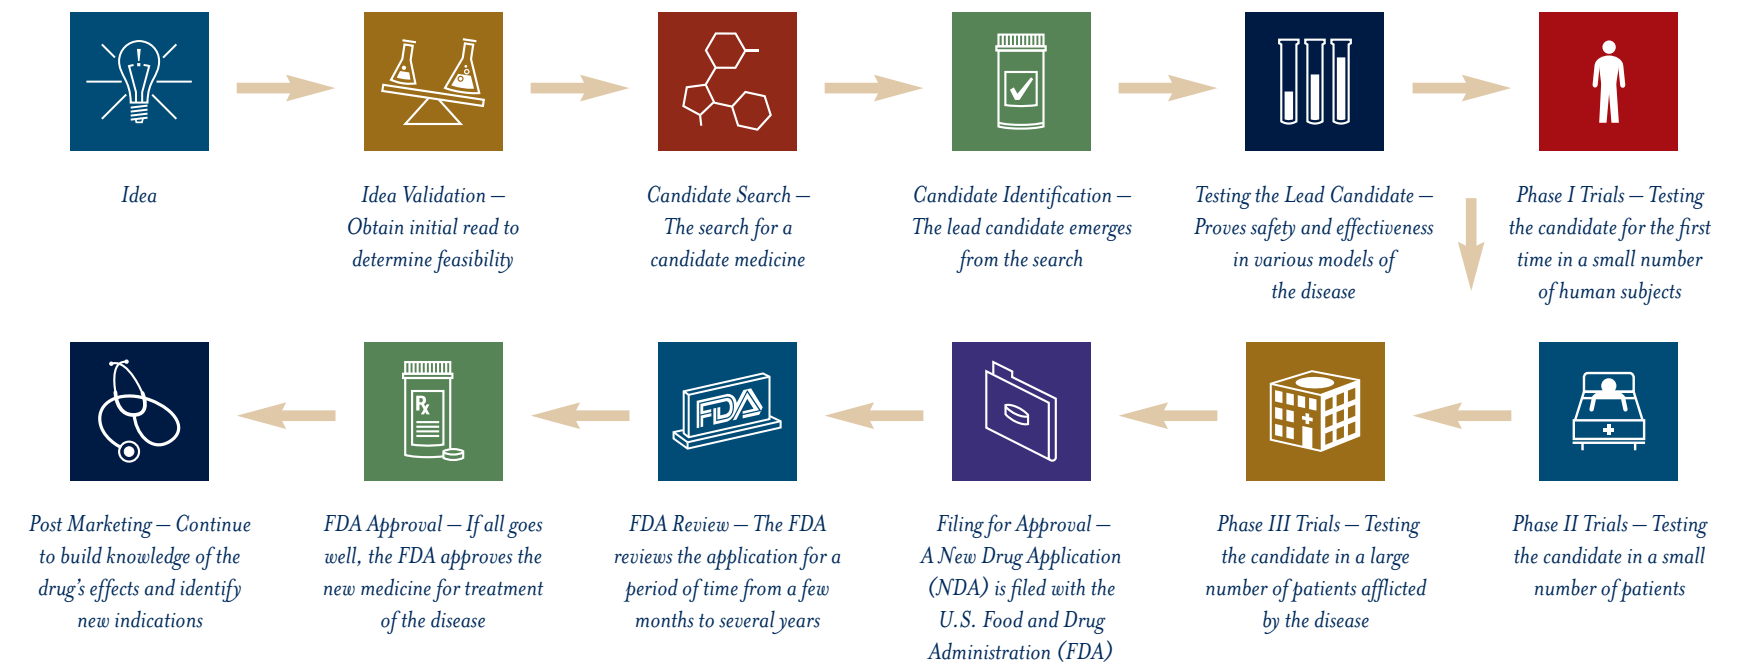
Idea

Idea Validation — Obtain initial read to determine feasibility

Candidate Search — The search for a candidate medicine

Candidate Identification — The lead candidate emerges from the search

Testing the Lead Candidate — Proves safety and effectiveness in various models of the disease

Phase I Trials — Testing the candidate for the first time in a small number of human subjects

Phase II Trials — Testing the candidate in a small number of patients

Phase III Trials — Testing the candidate in a large number of patients afflicted by the disease

FDA

Filing for Approval — A New Drug Application (NDA) is filed with the U.S. Food and Drug Administration (FDA)

FDA Review — The FDA reviews the application for a period of time from a few months to several years

Rx

FDA Approval — If all goes well, the FDA approves the new medicine for treatment of the disease

Post Marketing — Continue to build knowledge of the drug's effects and identify new indications